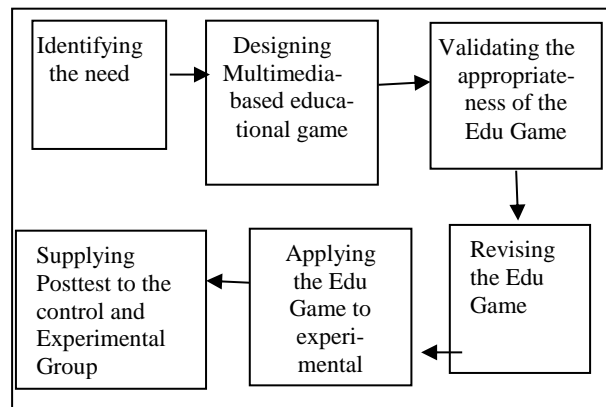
Identifying the need

Designing Multimedia-based educational game

Validating the appropriateness of the Edu Game

Revising the Edu Game

Applying the Edu Game to experimental

Supplying Posttest to the control and Experimental Group